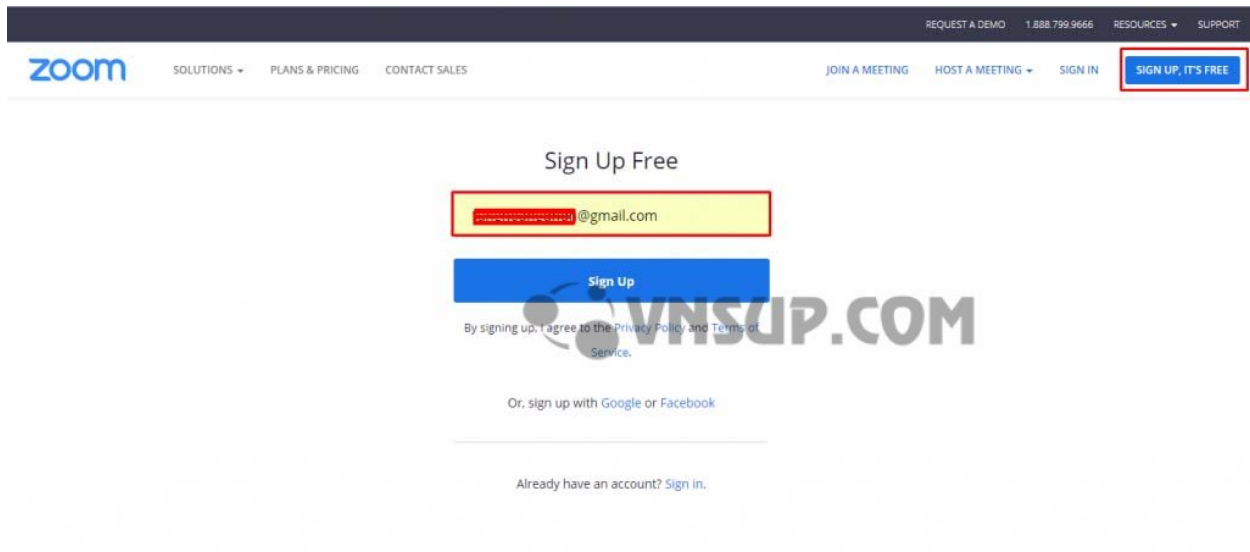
REQUEST A DEMO 1.888.799.9666 RESOURCES ▾ SUPPORT

zoom SOLUTIONS ▾ PLANS & PRICING CONTACT SALES JOIN A MEETING HOST A MEETING ▾ SIGN IN SIGN UP, IT'S FREE

Sign Up Free

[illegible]@gmail.com

Sign Up

By signing up, I agree to the Privacy Policy and Terms of Service.

VNSUP.COM

Or, sign up with Google or Facebook

Already have an account? Sign in.